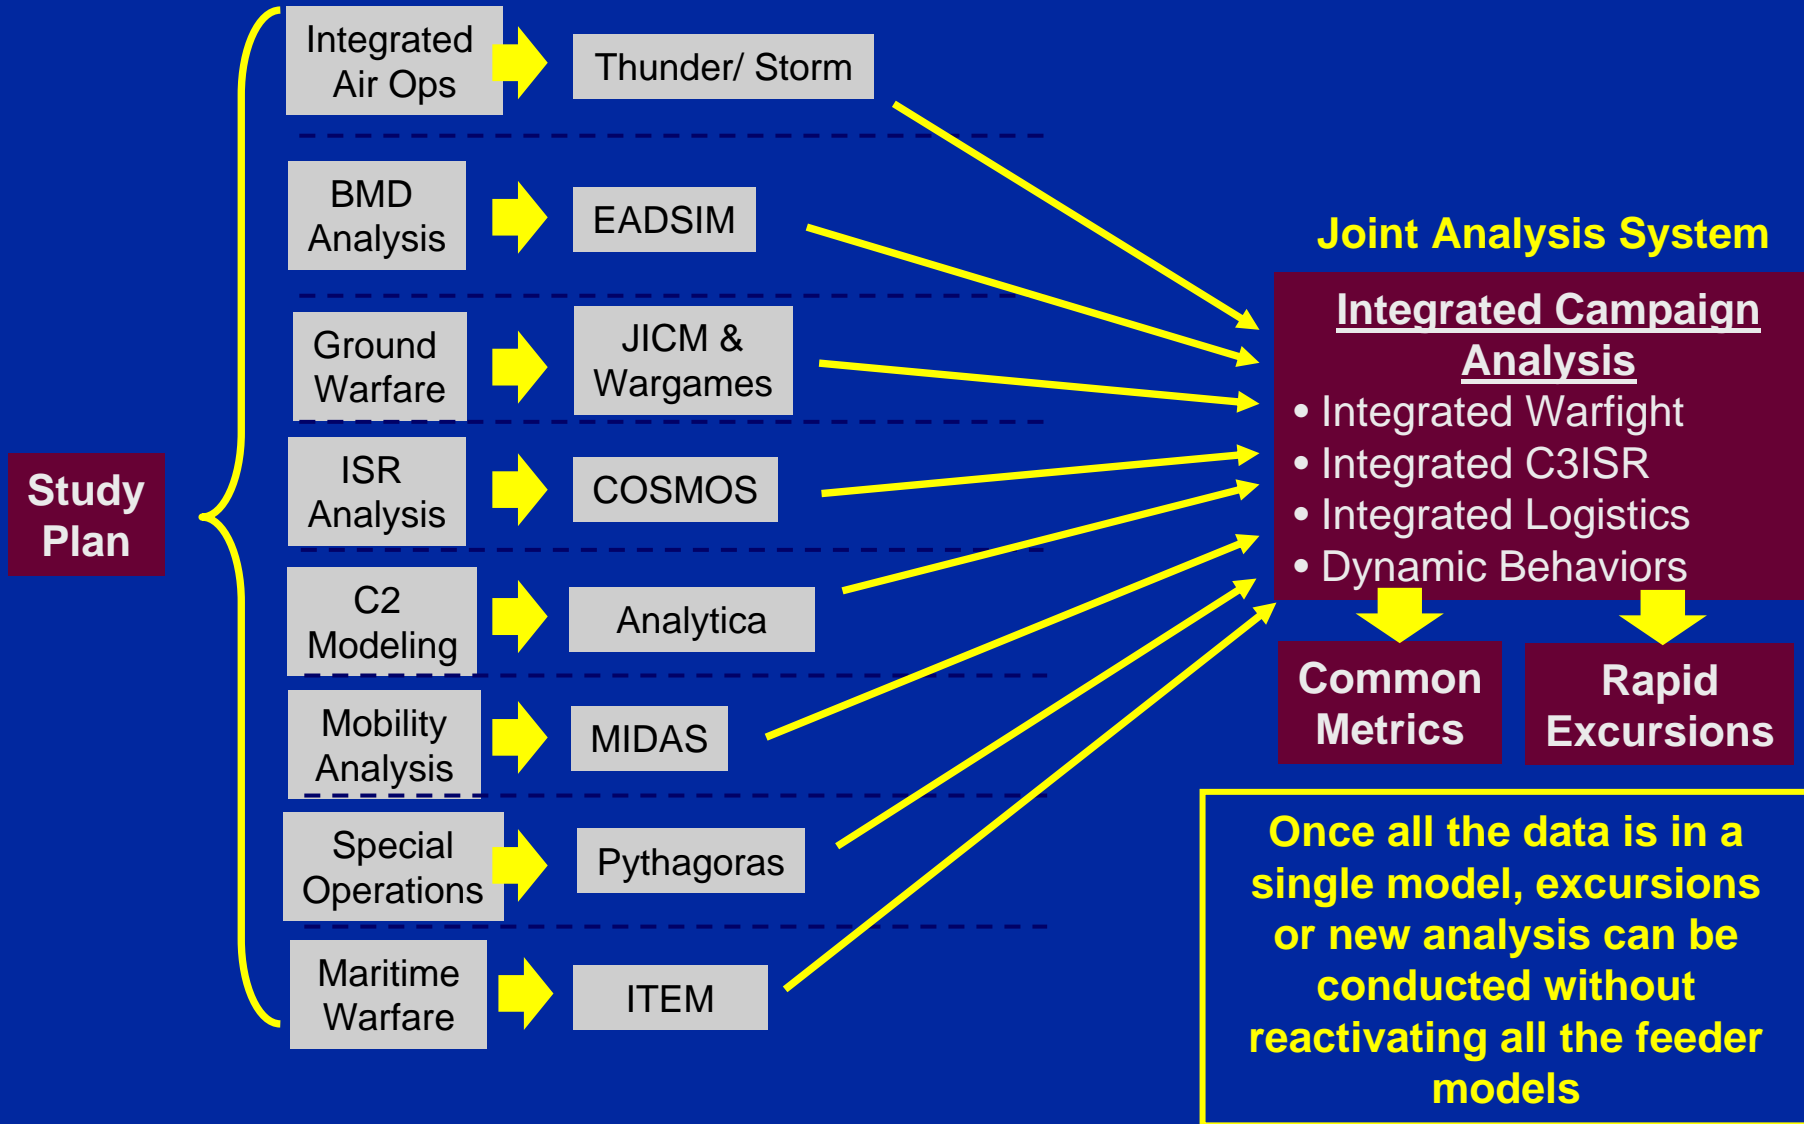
Study Plan

Integrated Air Ops

Thunder/ Storm

BMD Analysis

EADSIM

Ground Warfare

JICM & Wargames

ISR Analysis

COSMOS

C2 Modeling

Analytica

Mobility Analysis

MIDAS

Special Operations

Pythagoras

Maritime Warfare

ITEM

Joint Analysis System

Integrated Campaign Analysis

• Integrated Warfight
• Integrated C3ISR
• Integrated Logistics
• Dynamic Behaviors

Common Metrics

Rapid Excursions

Once all the data is in a single model, excursions or new analysis can be conducted without reactivating all the feeder models